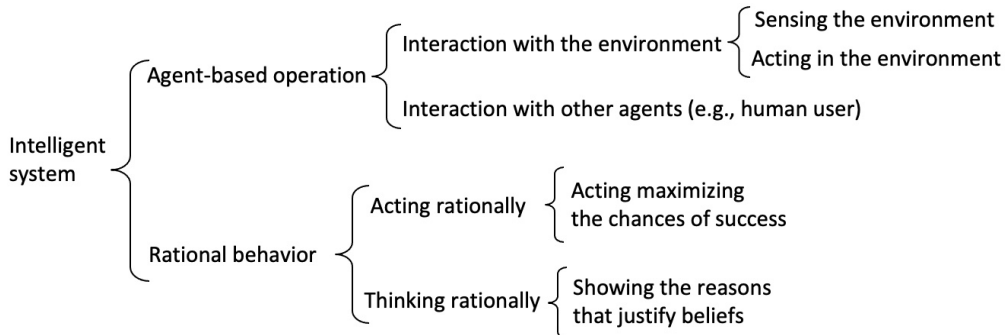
Intelligent system

Agent-based operation

Interaction with the environment

Sensing the environment

Acting in the environment

Interaction with other agents (e.g., human user)

Rational behavior

Acting rationally

Acting maximizing the chances of success

Thinking rationally

Showing the reasons that justify beliefs